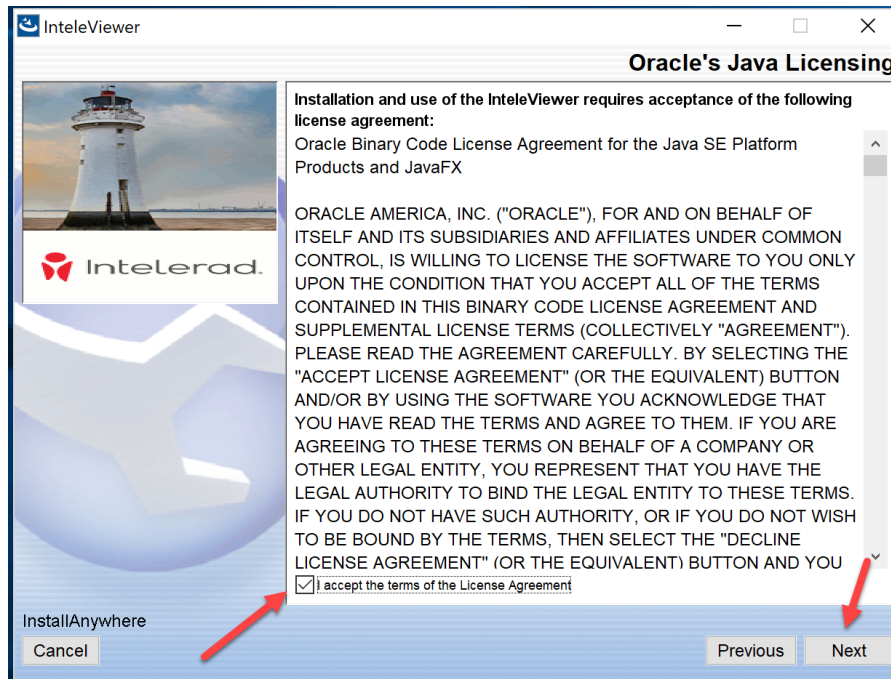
InteleViewer

Oracle's Java Licensing

Intelerad

Installation and use of the InteleViewer requires acceptance of the following license agreement:

Oracle Binary Code License Agreement for the Java SE Platform Products and JavaFX

ORACLE AMERICA, INC. ("ORACLE"), FOR AND ON BEHALF OF ITSELF AND ITS SUBSIDIARIES AND AFFILIATES UNDER COMMON CONTROL, IS WILLING TO LICENSE THE SOFTWARE TO YOU ONLY UPON THE CONDITION THAT YOU ACCEPT ALL OF THE TERMS CONTAINED IN THIS BINARY CODE LICENSE AGREEMENT AND SUPPLEMENTAL LICENSE TERMS (COLLECTIVELY "AGREEMENT"). PLEASE READ THE AGREEMENT CAREFULLY. BY SELECTING THE "ACCEPT LICENSE AGREEMENT" (OR THE EQUIVALENT) BUTTON AND/OR BY USING THE SOFTWARE YOU ACKNOWLEDGE THAT YOU HAVE READ THE TERMS AND AGREE TO THEM. IF YOU ARE AGREEING TO THESE TERMS ON BEHALF OF A COMPANY OR OTHER LEGAL ENTITY, YOU REPRESENT THAT YOU HAVE THE LEGAL AUTHORITY TO BIND THE LEGAL ENTITY TO THESE TERMS. IF YOU DO NOT HAVE SUCH AUTHORITY, OR IF YOU DO NOT WISH TO BE BOUND BY THE TERMS, THEN SELECT THE "DECLINE LICENSE AGREEMENT" (OR THE EQUIVALENT) BUTTON AND YOU

I accept the terms of the License Agreement

InstallAnywhere

Cancel

Previous

Next